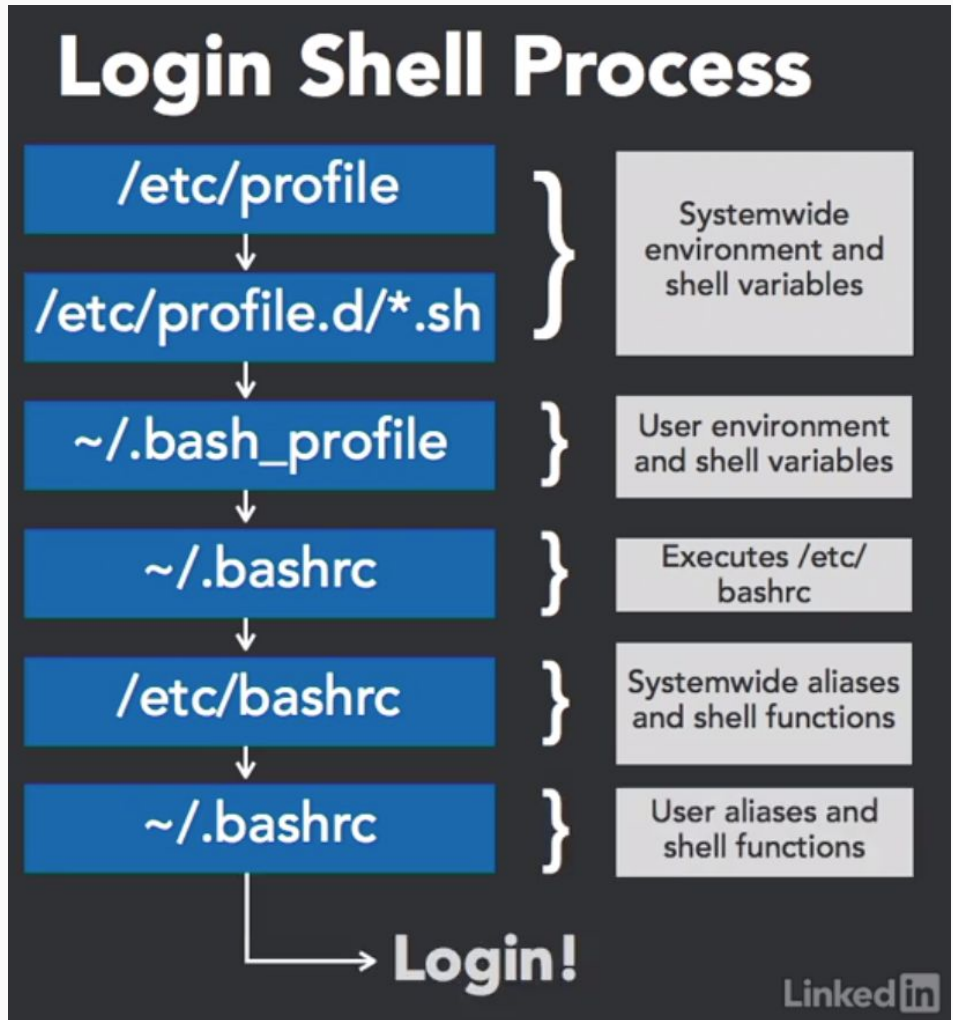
Login Shell Process

/etc/profile

/etc/profile.d/*.sh

Systemwide environment and shell variables

~/.bash_profile

User environment and shell variables

~/.bashrc

Executes /etc/ bashrc

/etc/bashrc

Systemwide aliases and shell functions

~/.bashrc

User aliases and shell functions

Login!

LinkedIn